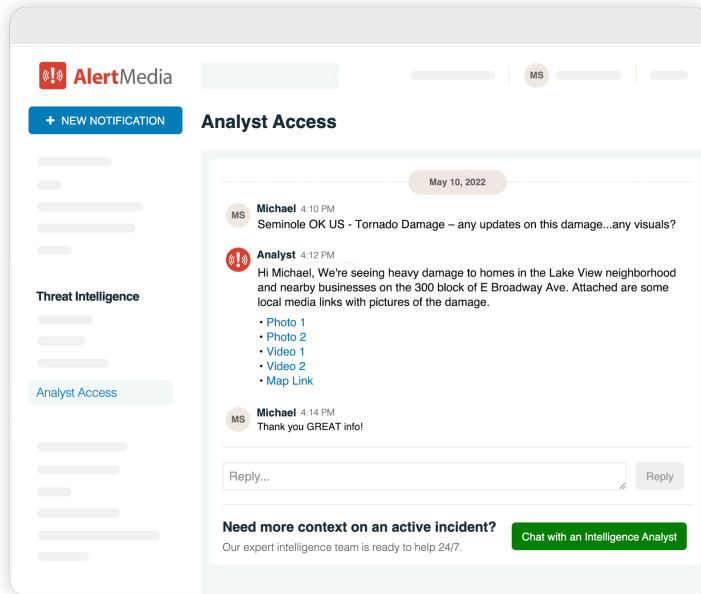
AlertMedia

MS

+ NEW NOTIFICATION

Analyst Access

Threat Intelligence

Analyst Access

May 10, 2022

MS Michael 4:10 PM
Seminole OK US - Tornado Damage – any updates on this damage...any visuals?

Analyst 4:12 PM
Hi Michael, We're seeing heavy damage to homes in the Lake View neighborhood and nearby businesses on the 300 block of E Broadway Ave. Attached are some local media links with pictures of the damage.
• Photo 1
• Photo 2
• Video 1
• Video 2
• Map Link

MS Michael 4:14 PM
Thank you GREAT info!

Reply...

Reply

Need more context on an active incident?
Our expert intelligence team is ready to help 24/7.

Chat with an Intelligence Analyst